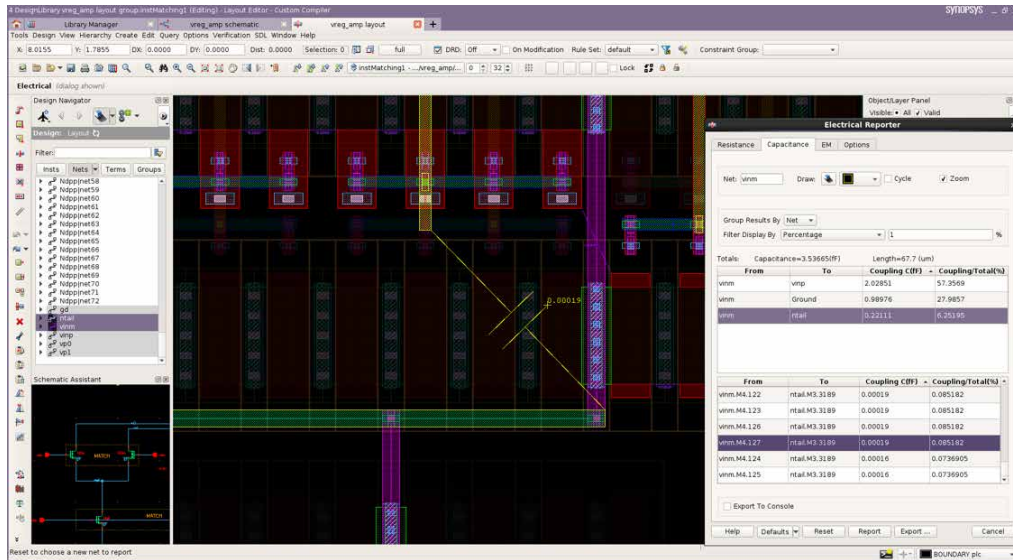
4 DesignLibrary vreg_amp layout group.instMatching1 (Editing) - Layout Editor - Custom Compiler

SYNOPSYS

Library Manager | vreg_amp schematic | vreg_amp layout

Tools Design View Hierarchy Create Edit Query Options Verification SDL Window Help

X: 8.0155 Y: 1.7855 DX: 0.0000 DY: 0.0000 Dist: 0.0000 Selection: 0 full DRD: Off On Modification Rule Set: default Constraint Group:

instMatching1 - .../vreg_amp/... 0 32 Lock

Electrical (dialog shown)

Design Navigator

Design: Layout

Filter:

Insts Nets Terms Groups

Ndpp|net58
Ndpp|net59
Ndpp|net60
Ndpp|net61
Ndpp|net62
Ndpp|net63
Ndpp|net64
Ndpp|net65
Ndpp|net66
Ndpp|net67
Ndpp|net68
Ndpp|net69
Ndpp|net70
Ndpp|net71
Ndpp|net72
gd
ntail
vinm
vinp
vp0
vp1

Schematic Assistant

MATCH

MATCH

0.00019

Object/Layer Panel

Visible: All Valid

Electrical Reporter

Resistance | Capacitance | EM | Options

Net: vinm Draw: Cycle Zoom

Group Results By Net

Filter Display By Percentage 1 %

Totals: Capacitance=3.53665(fF) Length=67.7 (um)

| From | To | Coupling C(fF) | Coupling/Total(%) |
|---|---|---|---|
| vinm | vinp | 2.02851 | 57.3569 |
| vinm | Ground | 0.98976 | 27.9857 |
| vinm | ntail | 0.22111 | 6.25195 |

| From | To | Coupling C(fF) | Coupling/Total(%) |
|---|---|---|---|
| vinm.M4.122 | ntail.M3.3189 | 0.00019 | 0.085182 |
| vinm.M4.123 | ntail.M3.3189 | 0.00019 | 0.085182 |
| vinm.M4.126 | ntail.M3.3189 | 0.00019 | 0.085182 |
| vinm.M4.127 | ntail.M3.3189 | 0.00019 | 0.085182 |
| vinm.M4.124 | ntail.M3.3189 | 0.00016 | 0.0736905 |
| vinm.M4.125 | ntail.M3.3189 | 0.00016 | 0.0736905 |

Export To Console

Help | Defaults | Reset | Report | Export ... | Cancel

Reset to choose a new net to report

BOUNDARY plc